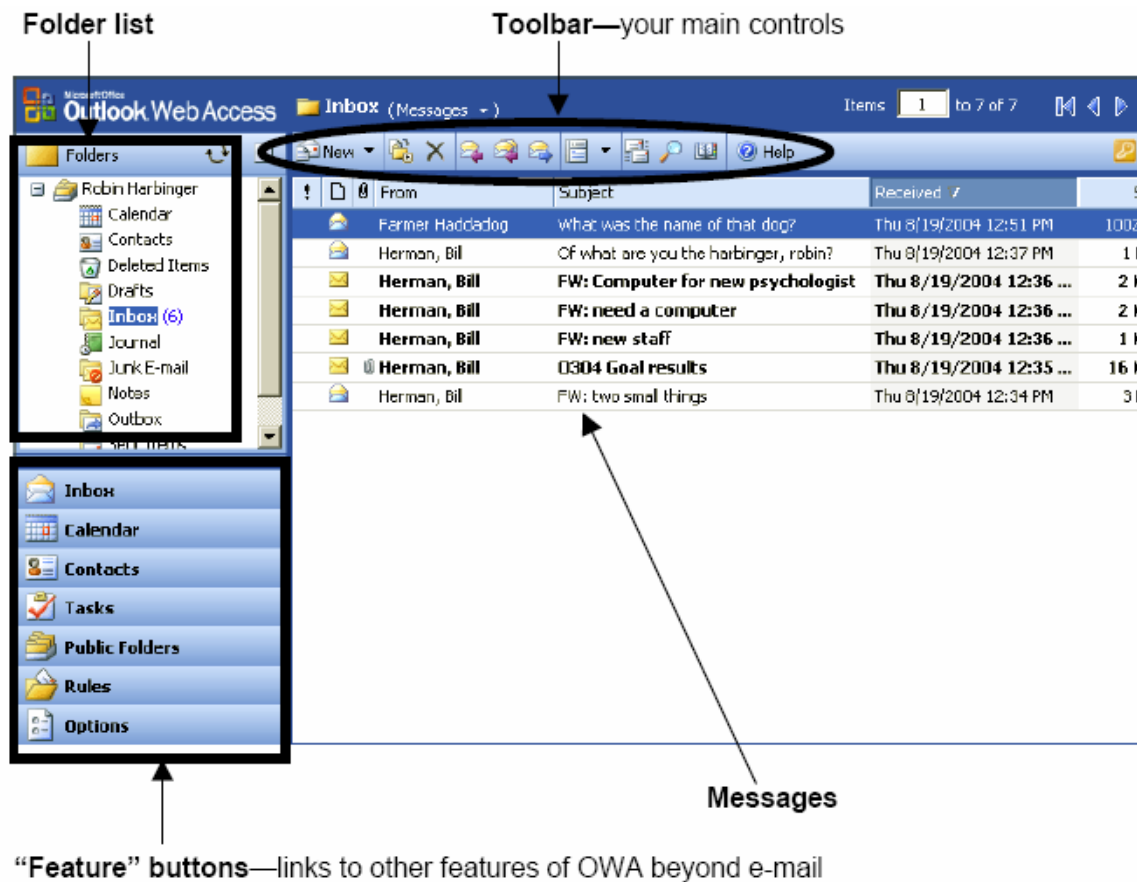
Folder list

Toolbar—your main controls

Microsoft Office Outlook Web Access

Inbox (Messages)

Items 1 to 7 of 7

Folders

New

Help

Robin Harbinger
Calendar
Contacts
Deleted Items
Drafts
Inbox (6)
Journal
Junk E-mail
Notes
Outbox
Sent Items

| ! | | | From | Subject | Received |
|---|---|---|---|---|---|
| | | | Farmer Haddadog | What was the name of that dog? | Thu 8/19/2004 12:51 PM |
| | | | Herman, Bil | Of what are you the harbinger, robin? | Thu 8/19/2004 12:37 PM |
| | | | Herman, Bill | FW: Computer for new psychologist | Thu 8/19/2004 12:36 ... |
| | | | Herman, Bill | FW: need a computer | Thu 8/19/2004 12:36 ... |
| | | | Herman, Bill | FW: new staff | Thu 8/19/2004 12:36 ... |
| | | | Herman, Bill | 0304 Goal results | Thu 8/19/2004 12:35 ... |
| | | | Herman, Bil | FW: two small things | Thu 8/19/2004 12:34 PM |

Inbox
Calendar
Contacts
Tasks
Public Folders
Rules
Options

Messages

"Feature" buttons—links to other features of OWA beyond e-mail